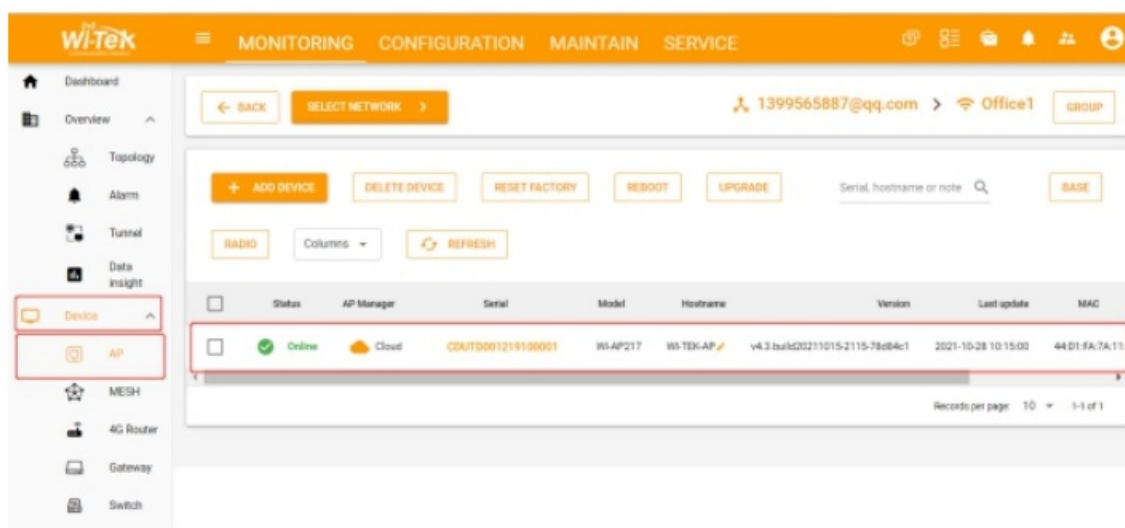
Wi-Tek

MONITORING CONFIGURATION MAINTAIN SERVICE

Dashboard
Overview
Topology
Alarm
Tunnel
Data insight
Device
AP
MESH
4G Router
Gateway
Switch

← BACK SELECT NETWORK >

1399565887@qq.com > Office1 GROUP

+ ADD DEVICE DELETE DEVICE RESET FACTORY REBOOT UPGRADE Serial, hostname or note BASE

RADIO Columns REFRESH

| | Status | AP Manager | Serial | Model | Hostname | Version | Last update | MAC |
|---|---|---|---|---|---|---|---|---|
| | Online | Cloud | CDUTD0012191000001 | WI-AP217 | WI-TEK-AP | v4.3.build20211015-2115-78d84c1 | 2021-10-28 10:15:00 | 44:D1:FA:7A:1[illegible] |

Records per page: 10 1-1 of 1